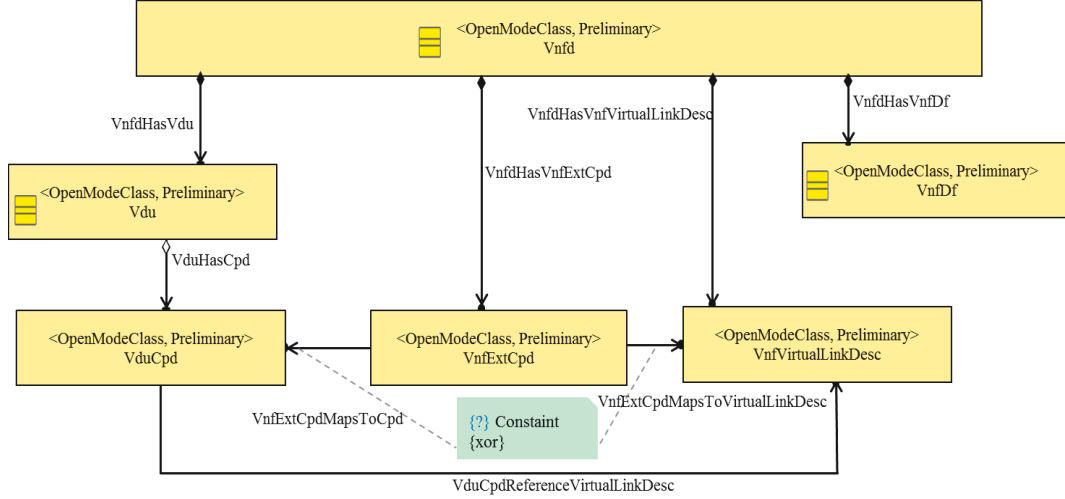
<OpenModeClass, Preliminary>
Vnfd

VnfdHasVdu

VnfdHasVnfExtCpd

VnfdHasVnfVirtualLinkDesc

VnfdHasVnfDf

<OpenModeClass, Preliminary>
Vdu

<OpenModeClass, Preliminary>
VnfDf

VduHasCpd

<OpenModeClass, Preliminary>
VduCpd

<OpenModeClass, Preliminary>
VnfExtCpd

<OpenModeClass, Preliminary>
VnfVirtualLinkDesc

VnfExtCpdMapsToCpd

{?} Constaint
{xor}

VnfExtCpdMapsToVirtualLinkDesc

VduCpdReferenceVirtualLinkDesc